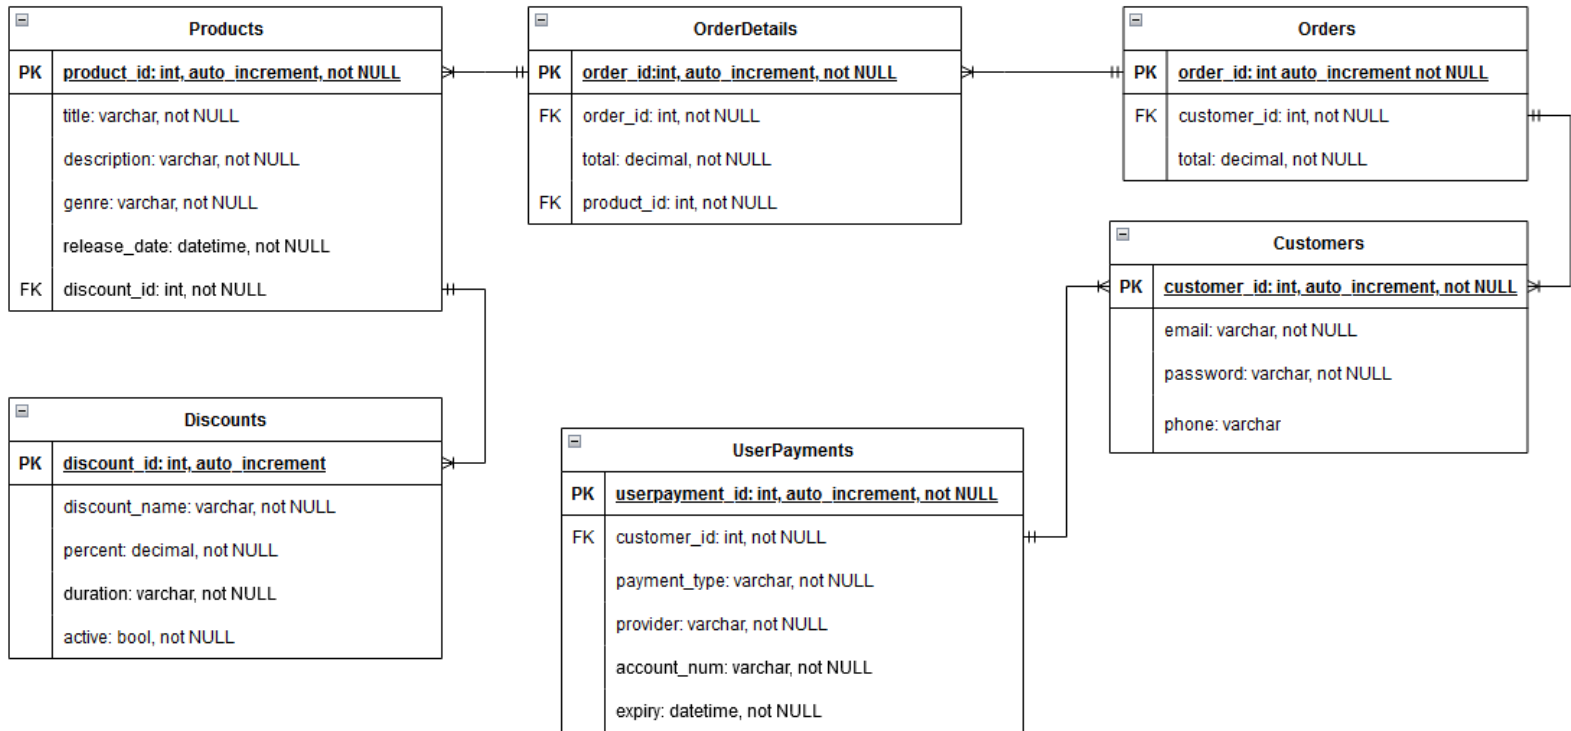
Products

| | |
|---|---|
| PK | product_id: int, auto_increment, not NULL |
| | title: varchar, not NULL |
| | description: varchar, not NULL |
| | genre: varchar, not NULL |
| | release_date: datetime, not NULL |
| FK | discount_id: int, not NULL |

OrderDetails

| | |
|---|---|
| PK | order_id:int, auto_increment, not NULL |
| FK | order_id: int, not NULL |
| | total: decimal, not NULL |
| FK | product_id: int, not NULL |

Orders

| | |
|---|---|
| PK | order_id: int auto_increment not NULL |
| FK | customer_id: int, not NULL |
| | total: decimal, not NULL |

Customers

| | |
|---|---|
| PK | customer_id: int, auto_increment, not NULL |
| | email: varchar, not NULL |
| | password: varchar, not NULL |
| | phone: varchar |

Discounts

| | |
|---|---|
| PK | discount_id: int, auto_increment |
| | discount_name: varchar, not NULL |
| | percent: decimal, not NULL |
| | duration: varchar, not NULL |
| | active: bool, not NULL |

UserPayments

| | |
|---|---|
| PK | userpayment_id: int, auto_increment, not NULL |
| FK | customer_id: int, not NULL |
| | payment_type: varchar, not NULL |
| | provider: varchar, not NULL |
| | account_num: varchar, not NULL |
| | expiry: datetime, not NULL |